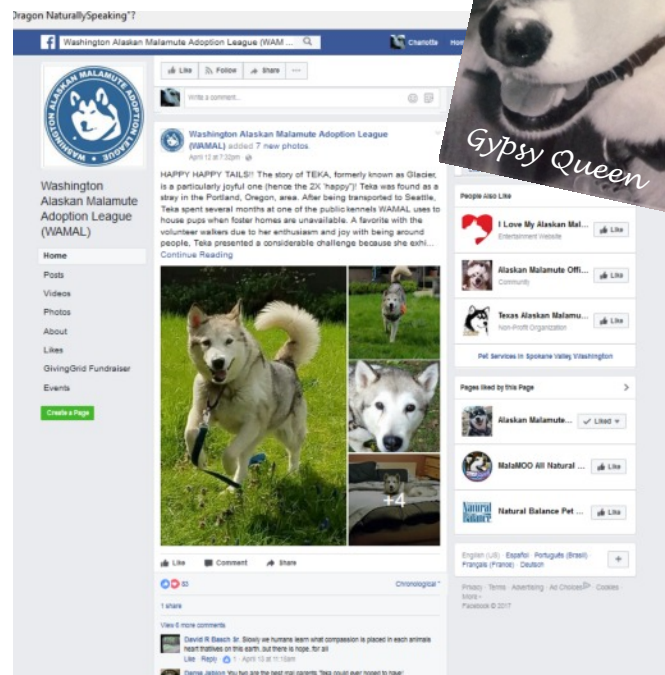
Dragon NaturallySpeaking"?

Washington Alaskan Malamute Adoption League (WAM

Chanotte Home

WASHINGTON ALASKAN MALAMUTE ADOPTION LEAGUE

Washington Alaskan Malamute Adoption League (WAMAL)

Home
Posts
Videos
Photos
About
Likes
GivingGrid Fundraiser
Events

Create a Page

Like Follow Share ...

Write a comment...

Washington Alaskan Malamute Adoption League (WAMAL) added 7 new photos.
April 12 at 7:32pm

HAPPY HAPPY TAILS!! The story of TEKA, formerly known as Glacier, is a particularly joyful one (hence the 2X 'happy')! Teka was found as a stray in the Portland, Oregon, area. After being transported to Seattle, Teka spent several months at one of the public kennels WAMAL uses to house pups when foster homes are unavailable. A favorite with the volunteer walkers due to her enthusiasm and joy with being around people, Teka presented a considerable challenge because she exhi...
Continue Reading

+4

Like Comment Share

53 Chronological

1 share

View 6 more comments

David R Basch Sr. Slowly we humans learn what compassion is placed in each animals heart that lives on this earth. but there is hope, for all
Like · Reply · 1 · April 12 at 11:18am

Gypsy Queen

People Also Like

I Love My Alaskan Mal... Entertainment Website Like
Alaskan Malamute Offi... Community Like
Texas Alaskan Malamu... Non-Profit Organization Like

Pet Services in Spokane Valley Washington

Pages liked by this Page

Alaskan Malamute... Liked
MalaMOO All Natural ... Like
Natural Balance Pet ... Like

English (US) · Español · Português (Brasil) · Français (France) · Deutsch

Privacy · Terms · Advertising · Ad Choices · Cookies · More
Facebook © 2017